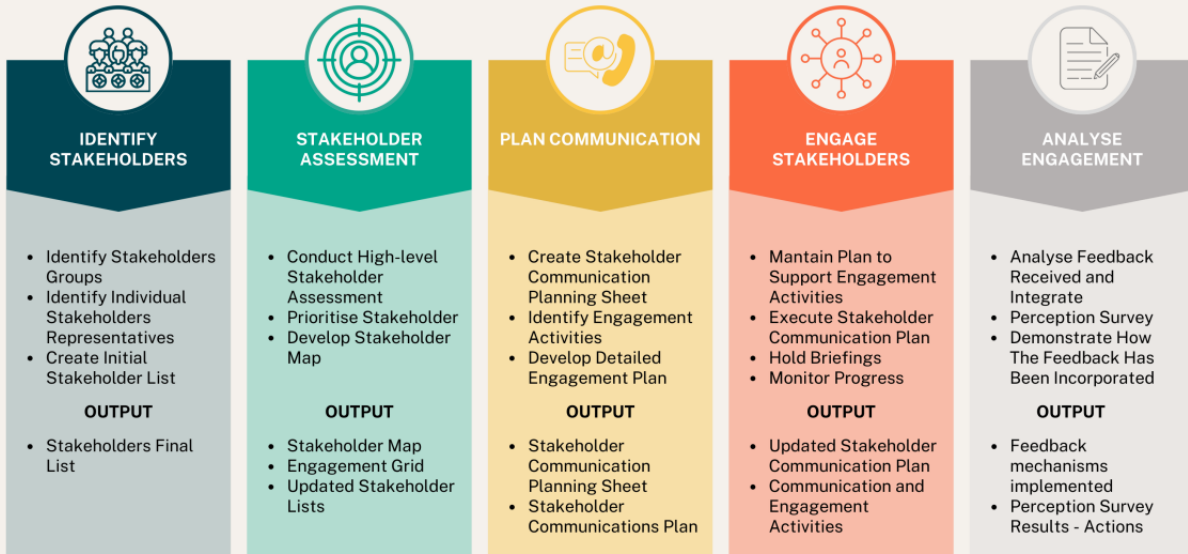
IDENTIFY STAKEHOLDERS

- Identify Stakeholders Groups
- Identify Individual Stakeholders Representatives
- Create Initial Stakeholder List

OUTPUT

- Stakeholders Final List

STAKEHOLDER ASSESSMENT

- Conduct High-level Stakeholder Assessment
- Prioritise Stakeholder
- Develop Stakeholder Map

OUTPUT

- Stakeholder Map
- Engagement Grid
- Updated Stakeholder Lists

PLAN COMMUNICATION

- Create Stakeholder Communication Planning Sheet
- Identify Engagement Activities
- Develop Detailed Engagement Plan

OUTPUT

- Stakeholder Communication Planning Sheet
- Stakeholder Communications Plan

ENGAGE STAKEHOLDERS

- Mantain Plan to Support Engagement Activities
- Execute Stakeholder Communication Plan
- Hold Briefings
- Monitor Progress

OUTPUT

- Updated Stakeholder Communication Plan
- Communication and Engagement Activities

ANALYSE ENGAGEMENT

- Analyse Feedback Received and Integrate
- Perception Survey
- Demonstrate How The Feedback Has Been Incorporated

OUTPUT

- Feedback mechanisms implemented
- Perception Survey Results - Actions